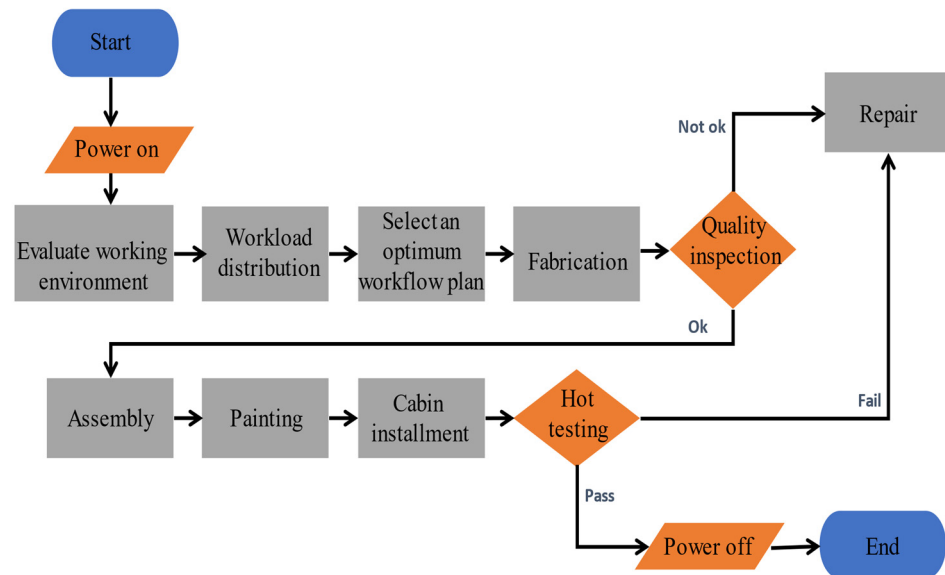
Start

Power on

Evaluate working environment

Workload distribution

Select an optimum workflow plan

Fabrication

Quality inspection

Not ok

Repair

Ok

Assembly

Painting

Cabin installment

Hot testing

Fail

Pass

Power off

End